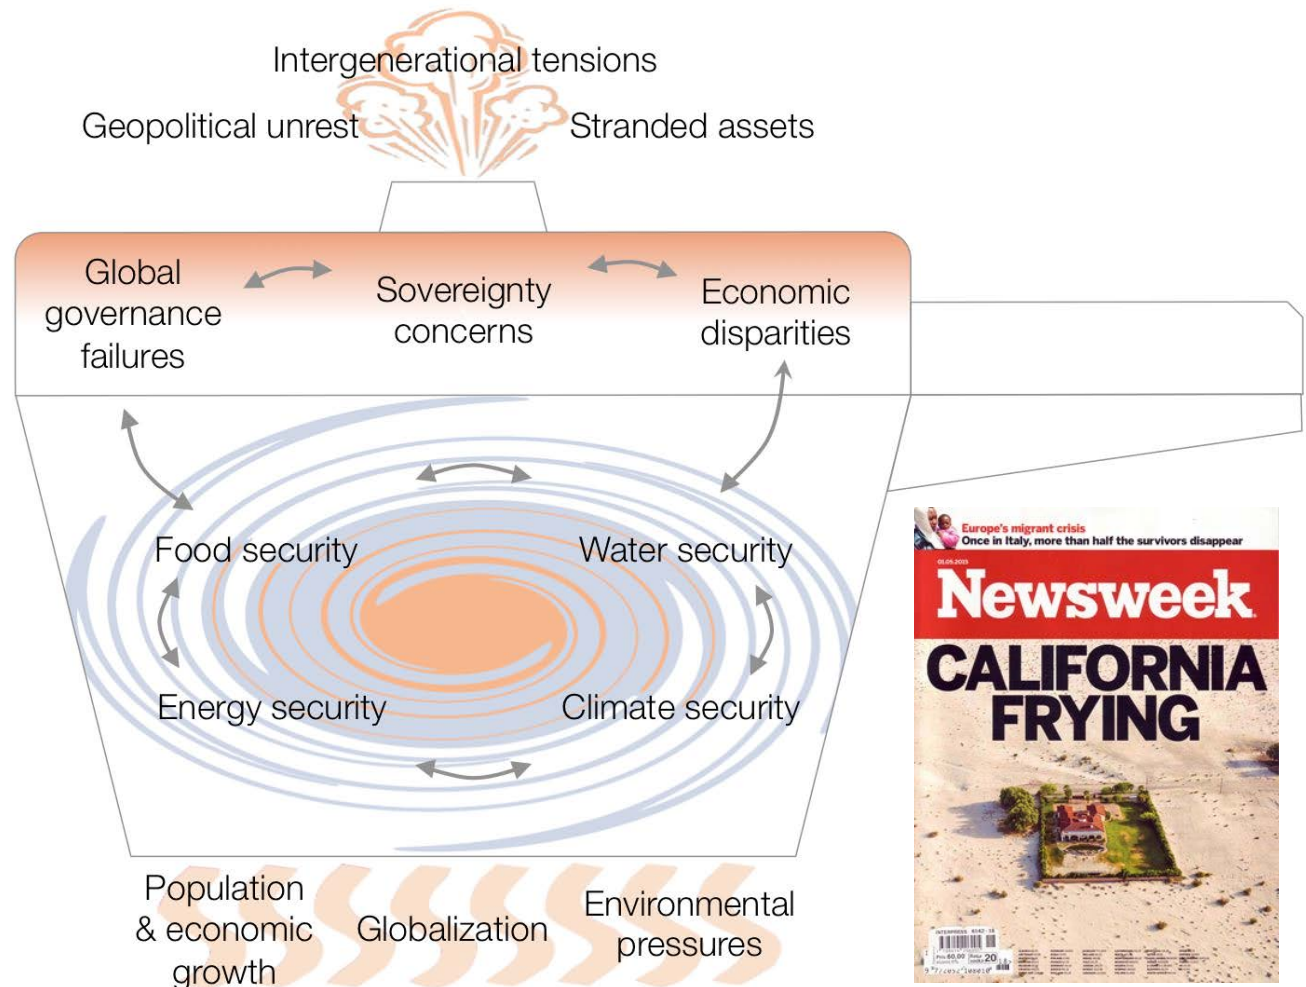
Intergenerational tensions

Geopolitical unrest

Stranded assets

Global governance failures

Sovereignty concerns

Economic disparities

Food security

Water security

Energy security

Climate security

Population & economic growth

Globalization

Environmental pressures

Europe's migrant crisis
Once in Italy, more than half the survivors disappear

01.05.2015

Newsweek

CALIFORNIA FRYING

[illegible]